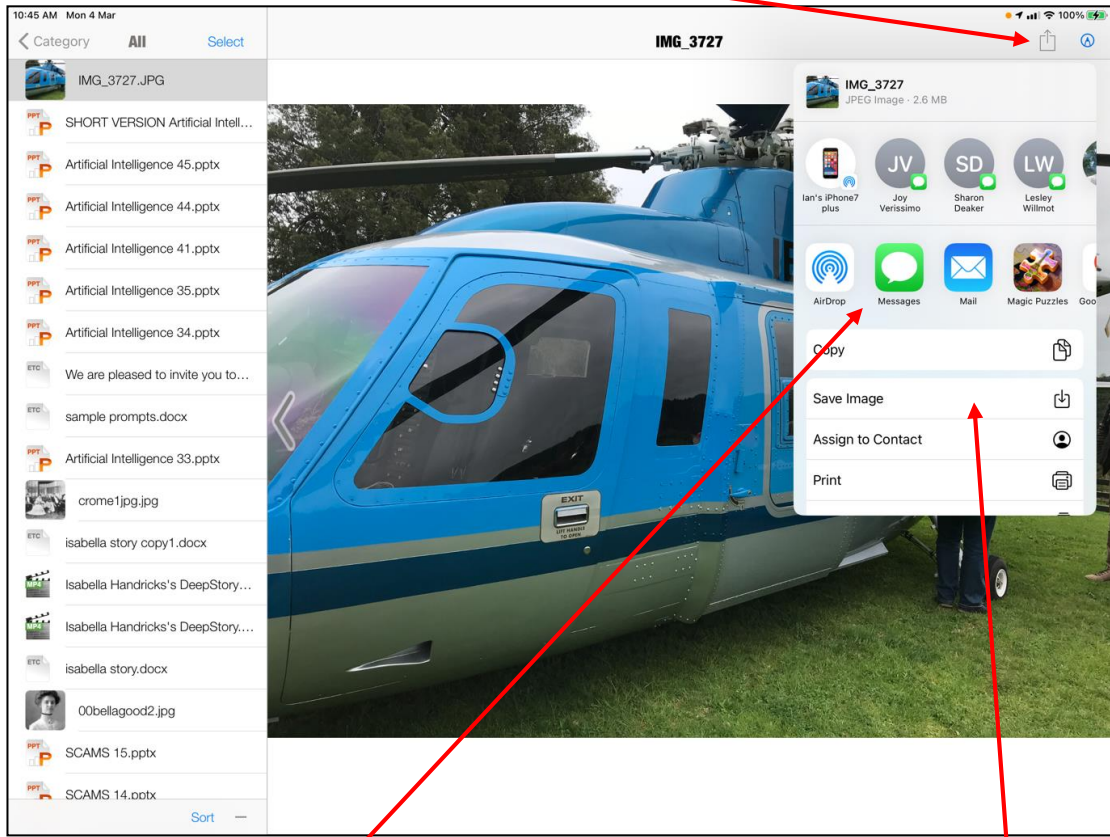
10:45 AM Mon 4 Mar

100%

Category All Select

IMG_3727

IMG_3727.JPG

SHORT VERSION Artificial Intell...

Artificial Intelligence 45.pptx

Artificial Intelligence 44.pptx

Artificial Intelligence 41.pptx

Artificial Intelligence 35.pptx

Artificial Intelligence 34.pptx

We are pleased to invite you to...

sample prompts.docx

Artificial Intelligence 33.pptx

crome1jpg.jpg

isabella story copy1.docx

Isabella Handricks's DeepStory...

Isabella Handricks's DeepStory....

isabella story.docx

00bellagood2.jpg

SCAMS 15.pptx

SCAMS 14.pptx

Sort

IMG_3727
JPEG Image · 2.6 MB

Ian's iPhone7 plus

JV
Joy Verissimo

SD
Sharon Deaker

LW
Lesley Willmot

AirDrop

Messages

Mail

Magic Puzzles

Goo

Copy

Save Image

Assign to Contact

Print

EXIT
LIFT HANDLE TO OPEN